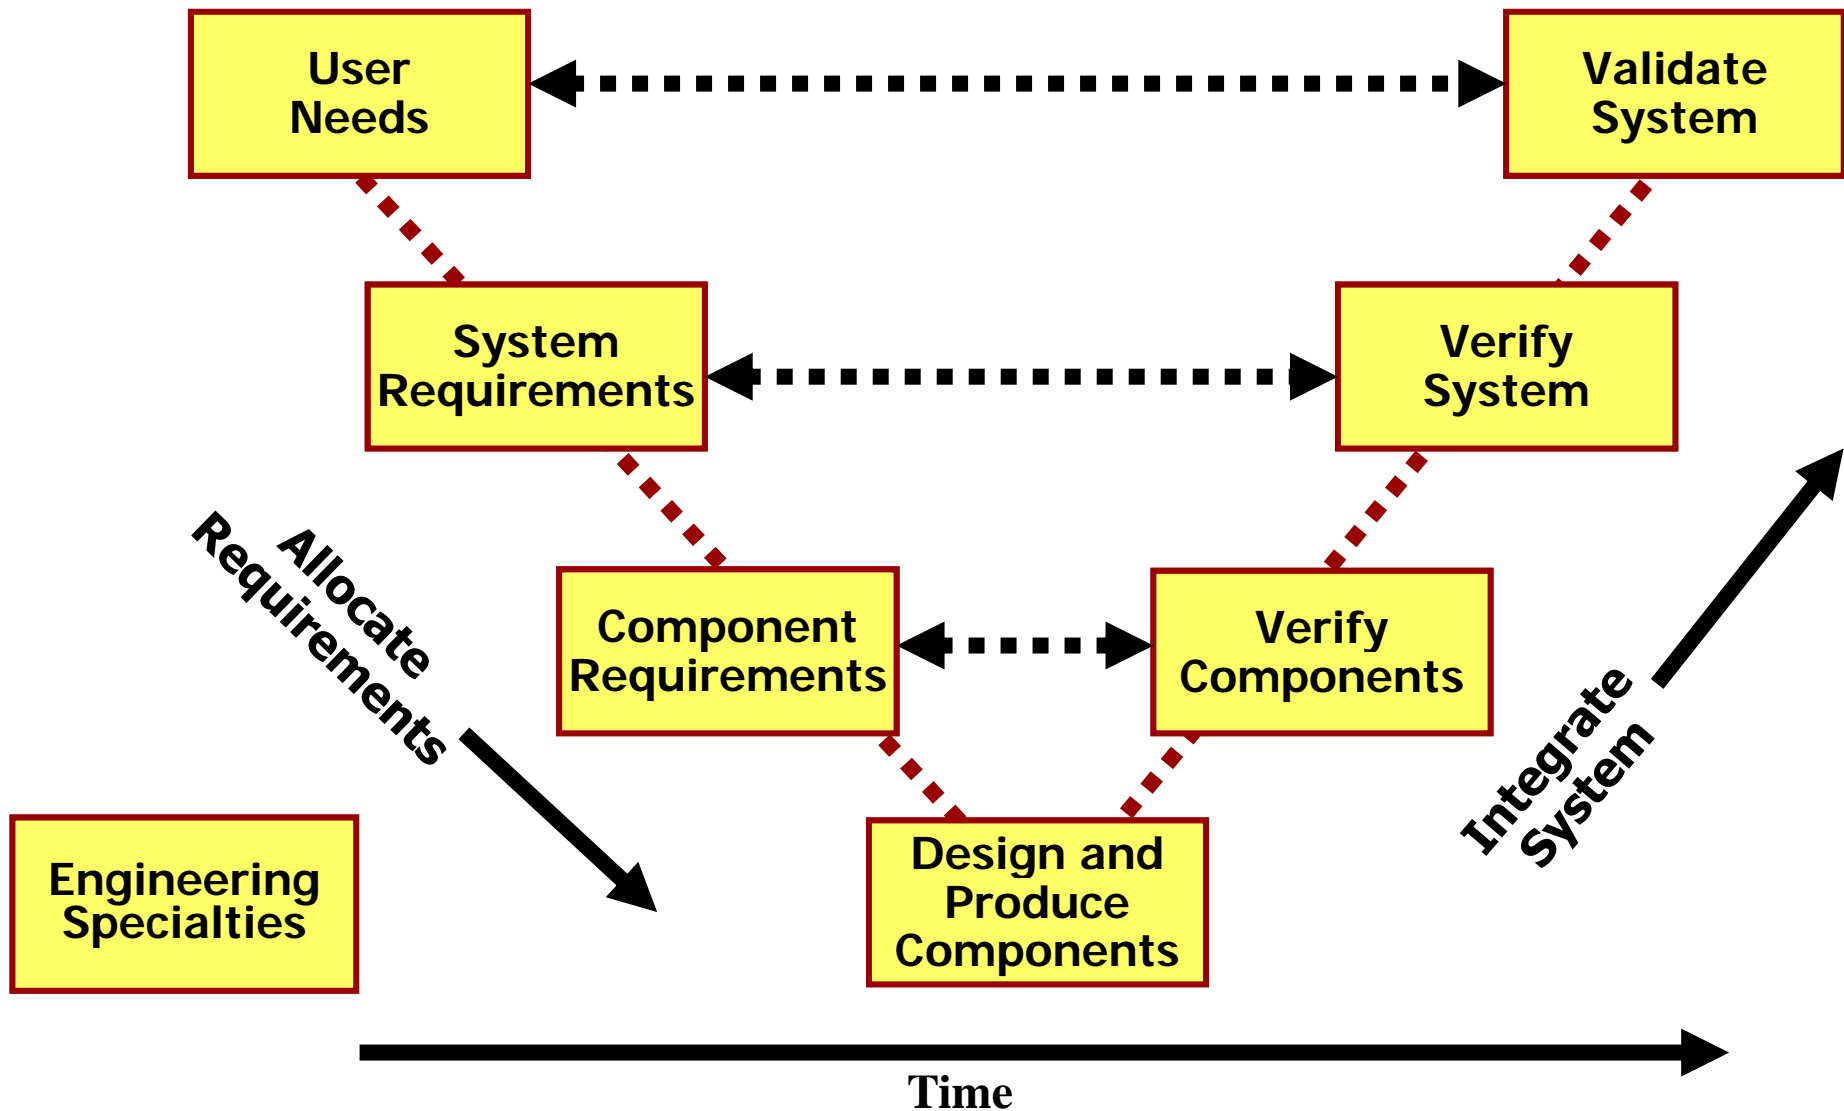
User Needs

Validate System

System Requirements

Verify System

Allocate Requirements

Component Requirements

Verify Components

Integrate System

Engineering Specialties

Design and Produce Components

Time